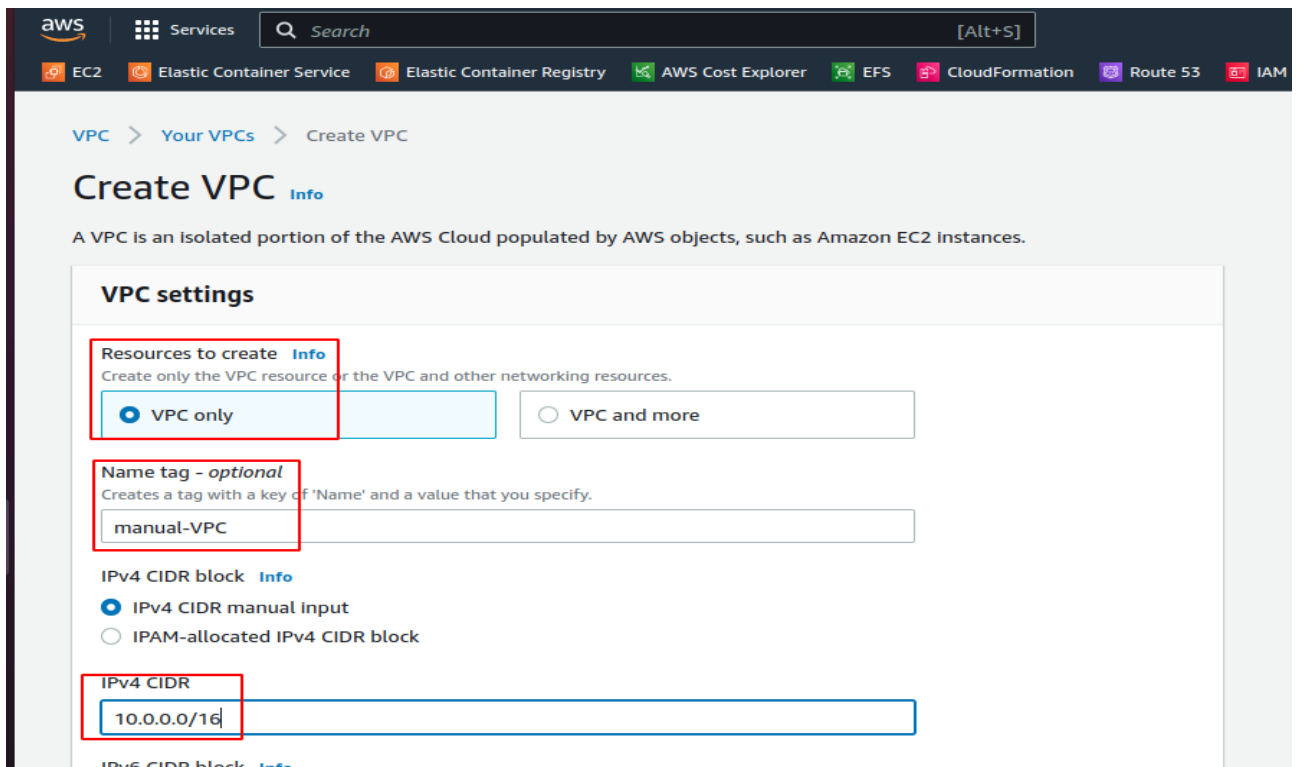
aws Services Search [Alt+S]

EC2 Elastic Container Service Elastic Container Registry AWS Cost Explorer EFS CloudFormation Route 53 IAM

VPC > Your VPCs > Create VPC

Create VPC Info

A VPC is an isolated portion of the AWS Cloud populated by AWS objects, such as Amazon EC2 instances.

VPC settings

Resources to create Info
Create only the VPC resource or the VPC and other networking resources.

VPC only

VPC and more

Name tag - optional
Creates a tag with a key of 'Name' and a value that you specify.

manual-VPC

IPv4 CIDR block Info

IPv4 CIDR manual input

IPAM-allocated IPv4 CIDR block

IPv4 CIDR

10.0.0.0/16

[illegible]